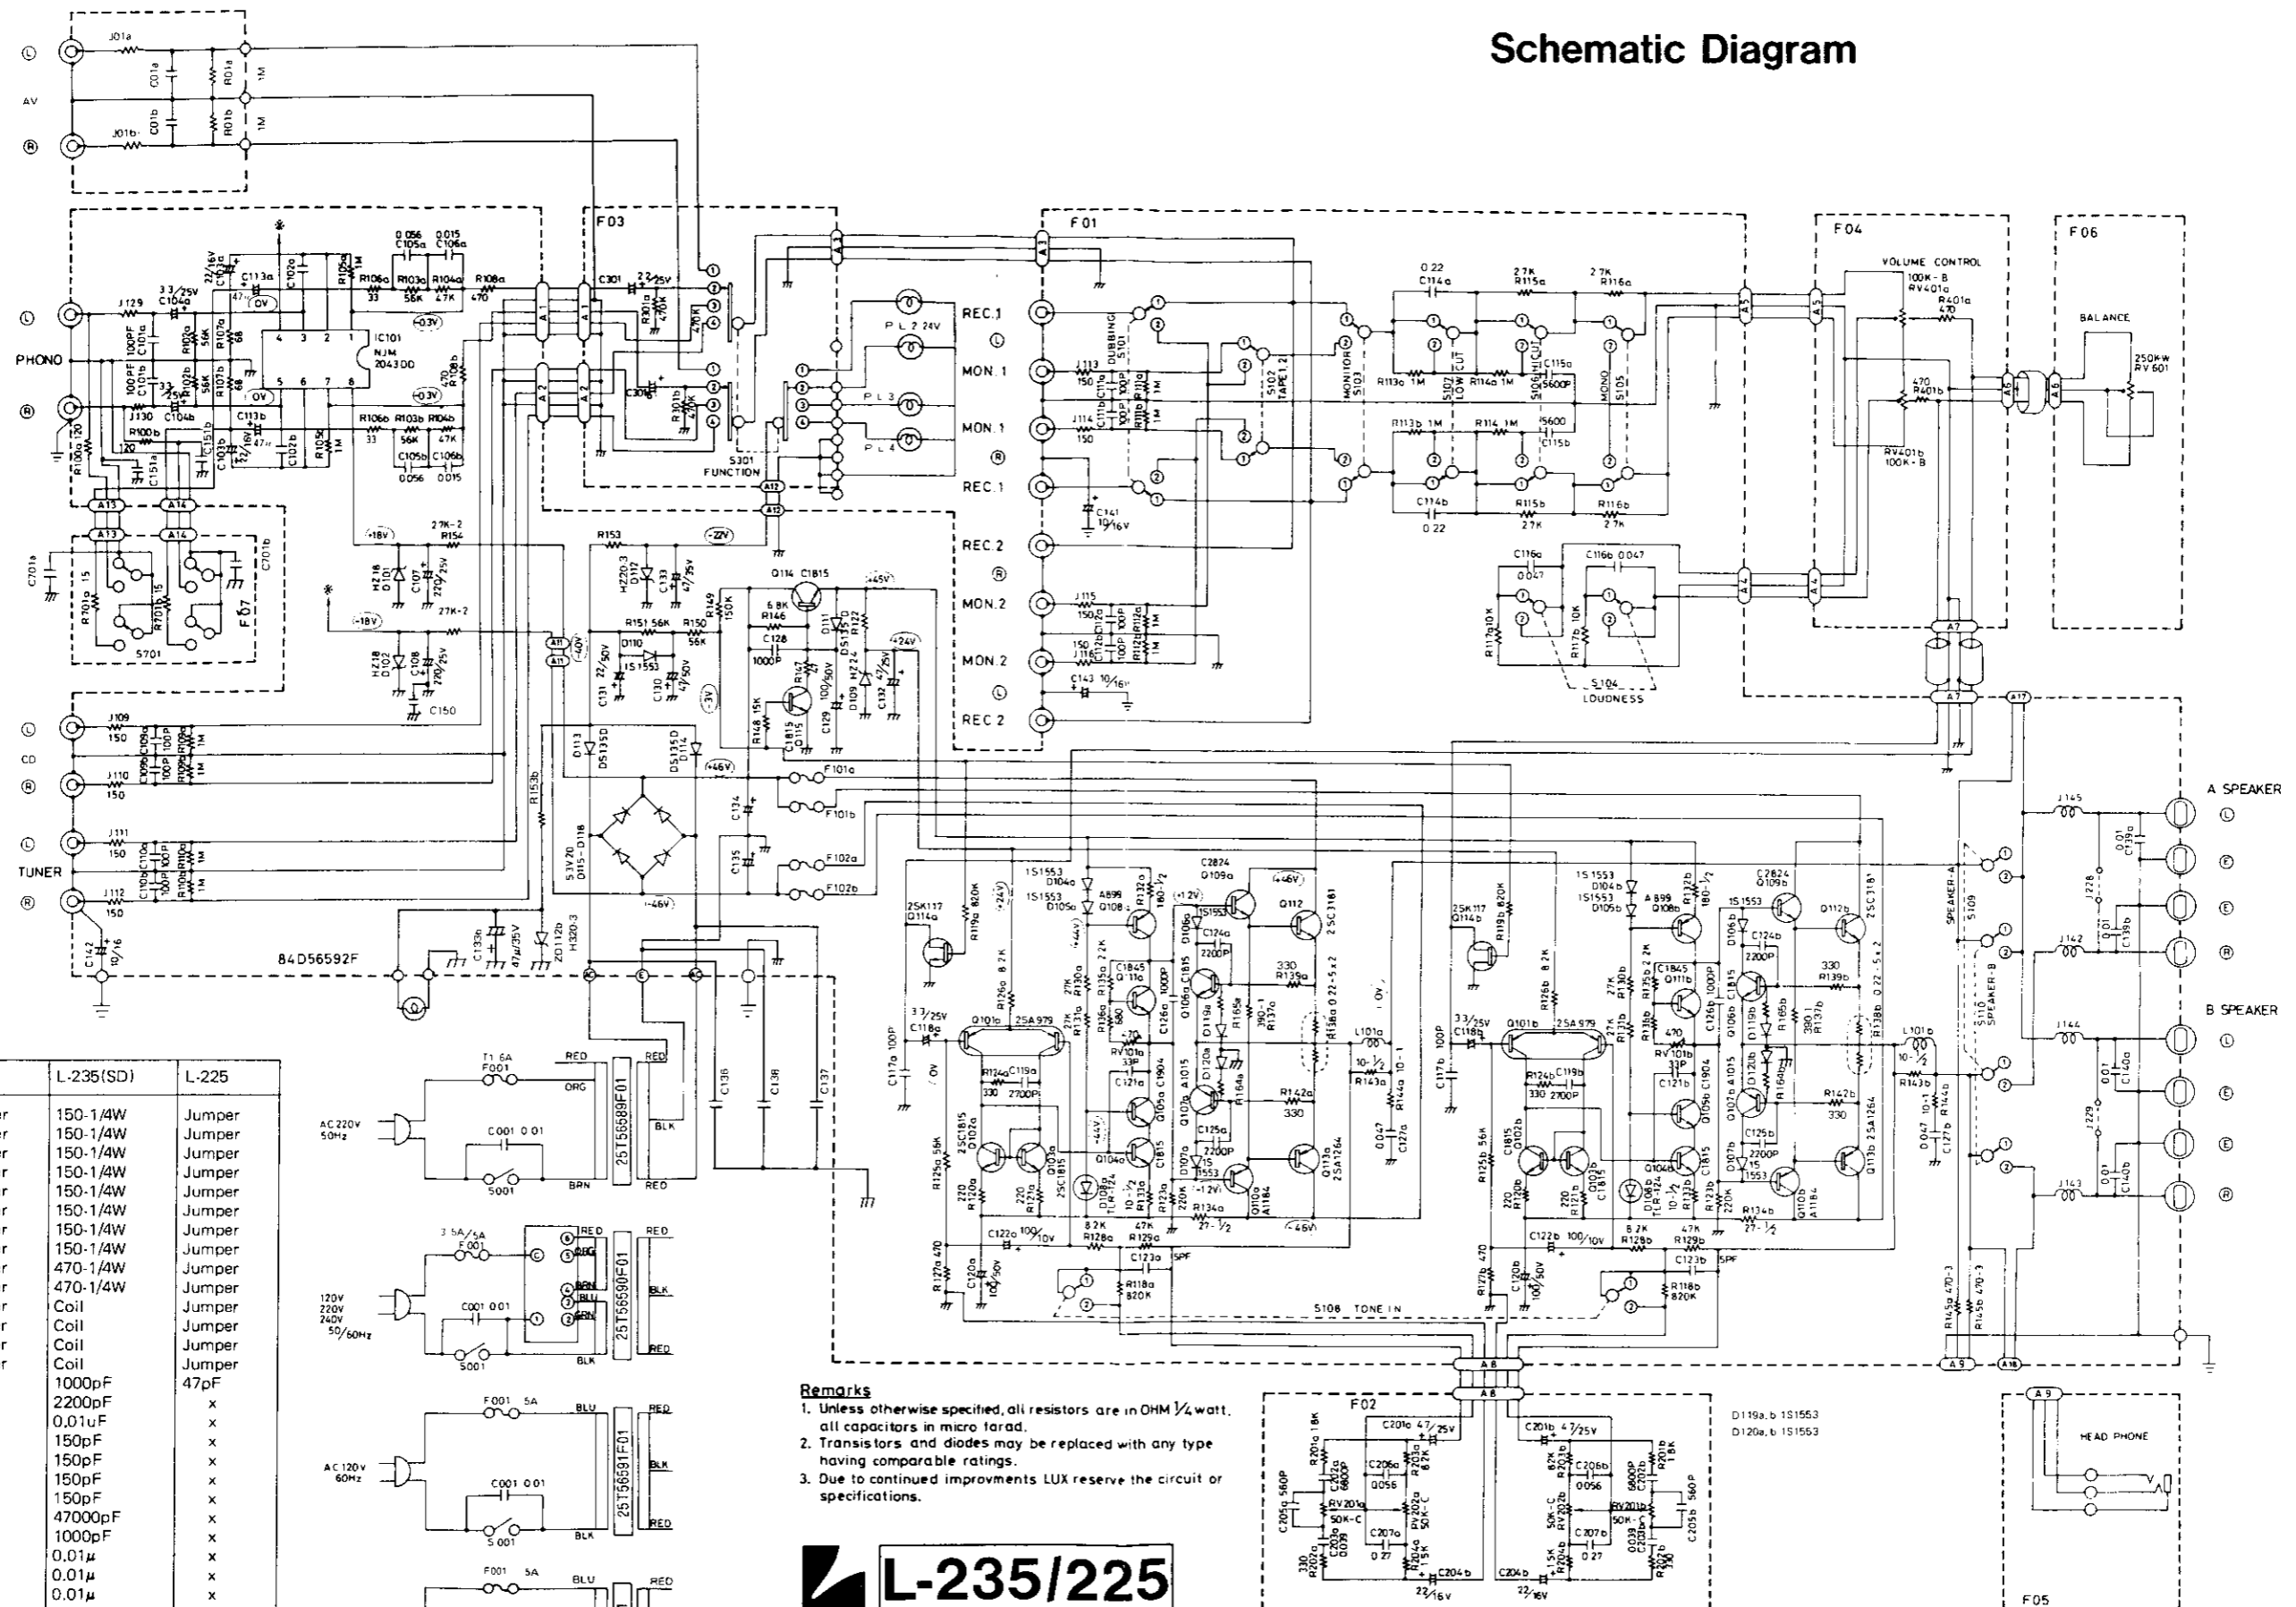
Schematic Diagram

AV

PHONO

CD

TUNER

F03

F01

F04

F06

F02

F05

F07

VOLUME CONTROL
100K-B
RV401a

BALANCE
250KW
RV601

RV401b
100K-B

IC101
NJM
2043DD

S301
FUNCTION

REC.1
MON.1
MON.1
REC.1
REC.2
MON.2
MON.2
REC.2

S101 DUBBING
S102 TAPE 1.2
S103 MONITOR
S102 LOW CUT
S106 HI CUT
S105 MONO

S104
LOUDNESS

S701

84D56592F

A SPEAKER

B SPEAKER

S109 SPEAKER-A
S110 SPEAKER-B

S108 TONE IN

HEAD PHONE

AC 220V
50Hz

120V
220V
240V
50/60Hz

AC 120V
60Hz

25T56689F01
25T56590F01
25T56591F01

Remarks
1. Unless otherwise specified, all resistors are in OHM ¼ watt, all capacitors in micro farad.
2. Transistors and diodes may be replaced with any type having comparable ratings.
3. Due to continued improvments LUX reserve the circuit or specifications.

D119a, b 1S1553
D120a, b 1S1553

L-235/225

| L-235(SD) | L-225 |
|---|---|
| 150-1/4W | Jumper |
| 150-1/4W | Jumper |
| 150-1/4W | Jumper |
| 150-1/4W | Jumper |
| 150-1/4W | Jumper |
| 150-1/4W | Jumper |
| 150-1/4W | Jumper |
| 150-1/4W | Jumper |
| 470-1/4W | Jumper |
| 470-1/4W | Jumper |
| Coil | Jumper |
| Coil | Jumper |
| Coil | Jumper |
| Coil | Jumper |
| 1000pF | 47pF |
| 2200pF | x |
| 0,01uF | x |
| 150pF | x |
| 150pF | x |
| 150pF | x |
| 150pF | x |
| 47000pF | x |
| 1000pF | x |
| 0.01µ | x |
| 0.01µ | x |
| 0.01µ | x |